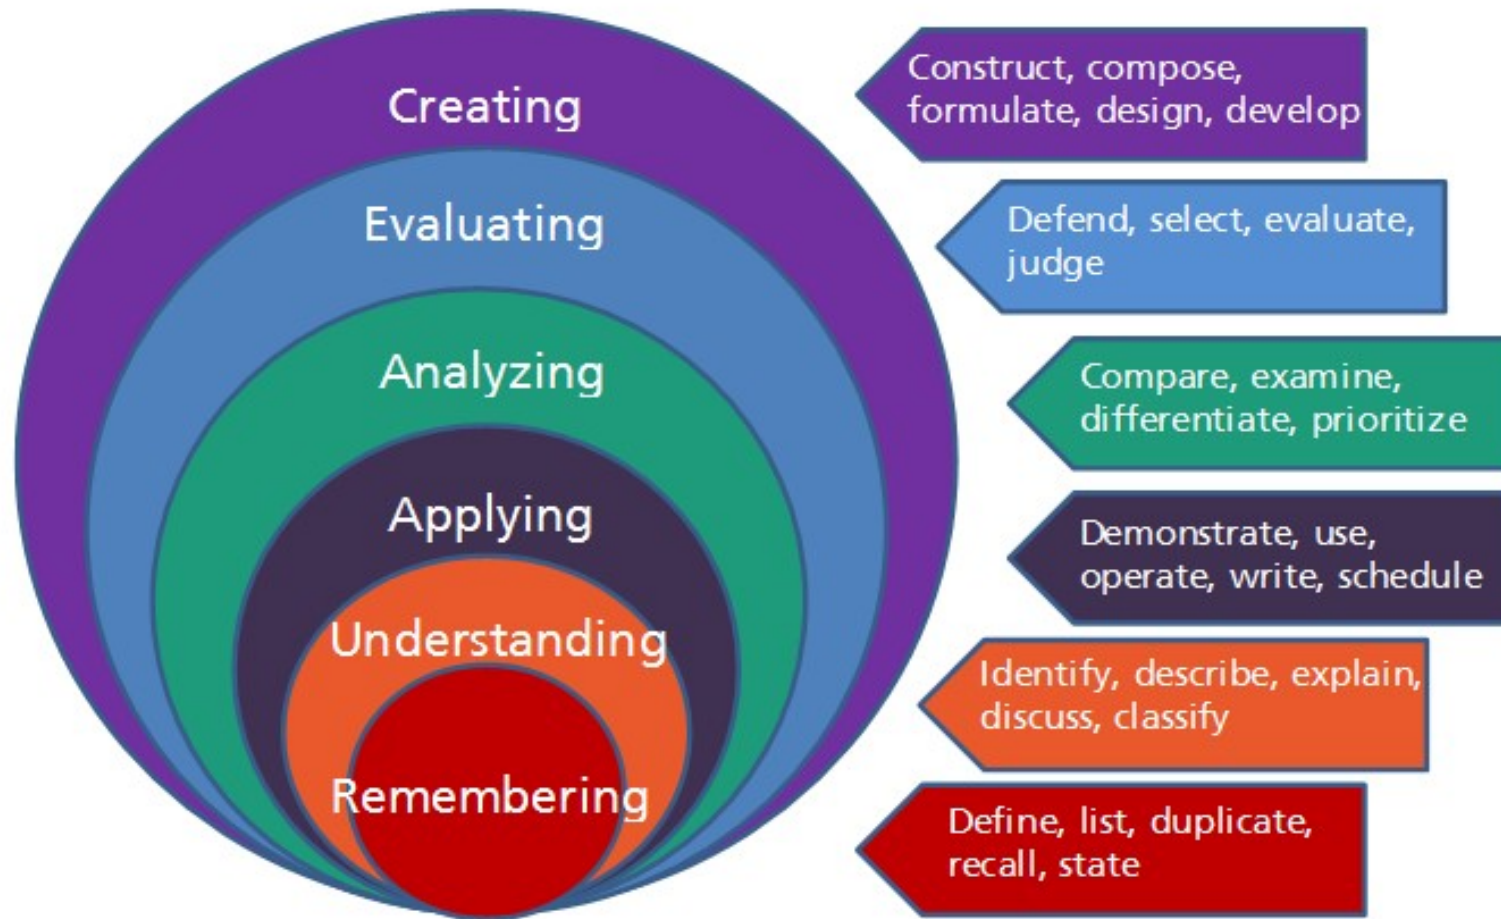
Creating

Evaluating

Analyzing

Applying

Understanding

Remembering

Construct, compose, formulate, design, develop

Defend, select, evaluate, judge

Compare, examine, differentiate, prioritize

Demonstrate, use, operate, write, schedule

Identify, describe, explain, discuss, classify

Define, list, duplicate, recall, state